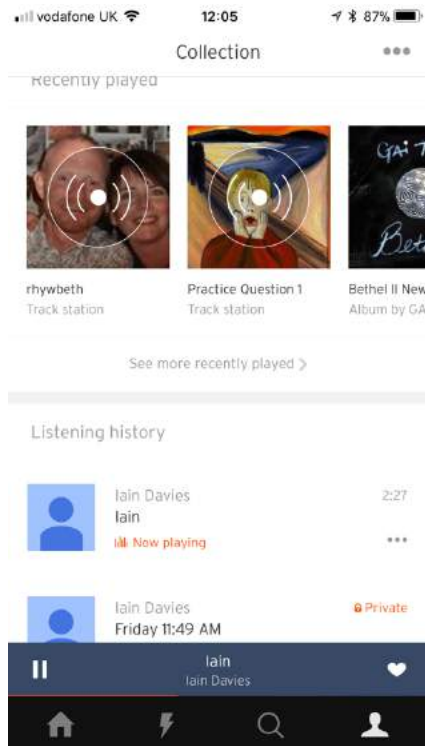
vodafone UK 12:05 87%

Collection

Recently played

rhywbeth
Track station

Practice Question 1
Track station

Bethel II New
Album by GA

GAI T
Bet

See more recently played >

Listening history

Iain Davies
Iain
Now playing
2:27

Iain Davies
Friday 11:49 AM
Private

Iain
Iain Davies